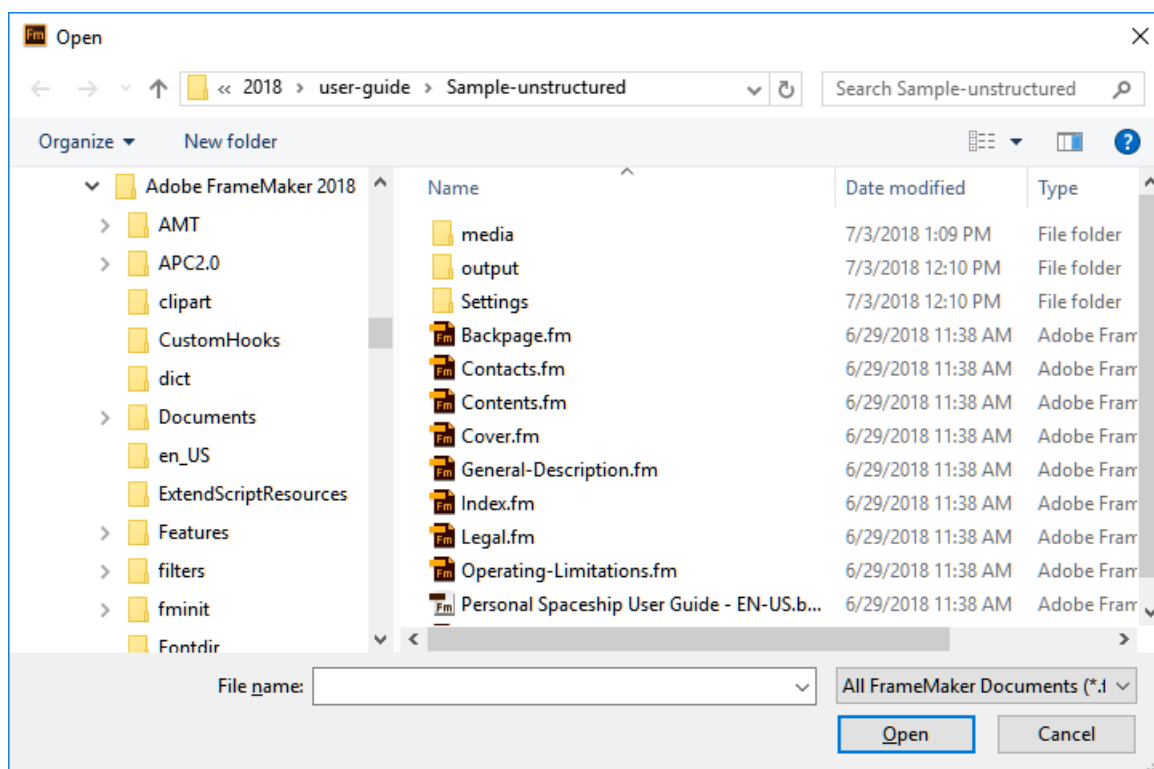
Fm Open

« 2018 › user-guide › Sample-unstructured

Search Sample-unstructured

Organize ▾ New folder

Adobe FrameMaker 2018
AMT
APC2.0
clipart
CustomHooks
dict
Documents
en_US
ExtendScriptResources
Features
filters
fminit
Fontdir

| Name | Date modified | Type |
|---|---|---|
| media | 7/3/2018 1:09 PM | File folder |
| output | 7/3/2018 12:10 PM | File folder |
| Settings | 7/3/2018 12:10 PM | File folder |
| Backpage.fm | 6/29/2018 11:38 AM | Adobe Fram |
| Contacts.fm | 6/29/2018 11:38 AM | Adobe Fram |
| Contents.fm | 6/29/2018 11:38 AM | Adobe Fram |
| Cover.fm | 6/29/2018 11:38 AM | Adobe Fram |
| General-Description.fm | 6/29/2018 11:38 AM | Adobe Fram |
| Index.fm | 6/29/2018 11:38 AM | Adobe Fram |
| Legal.fm | 6/29/2018 11:38 AM | Adobe Fram |
| Operating-Limitations.fm | 6/29/2018 11:38 AM | Adobe Fram |
| Personal Spaceship User Guide - EN-US.b... | 6/29/2018 11:38 AM | Adobe Fram |

File name:
All FrameMaker Documents (*.f
Open
Cancel